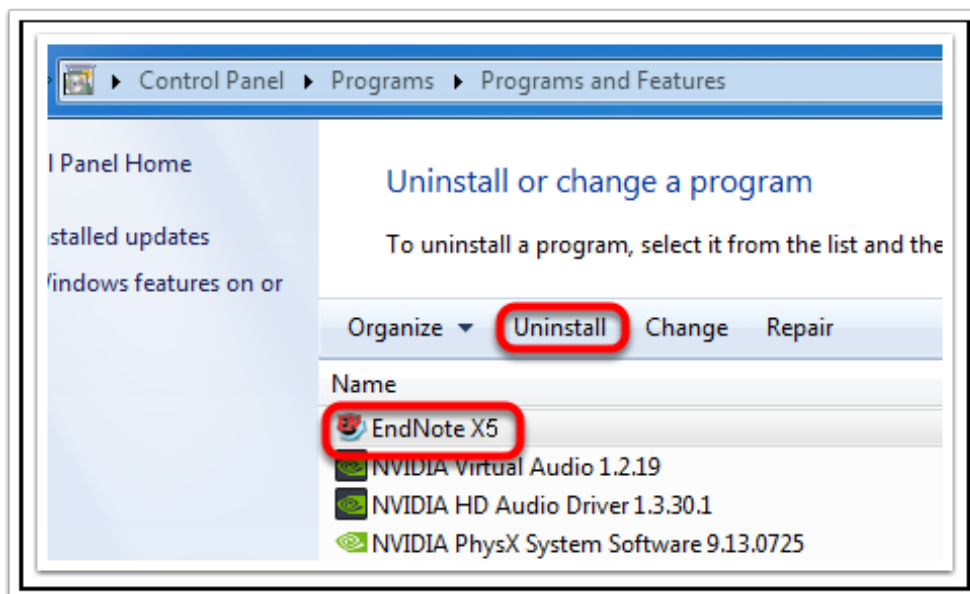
▸ Control Panel ▸ Programs ▸ Programs and Features

l Panel Home

stalled updates

Vindows features on or

Uninstall or change a program

To uninstall a program, select it from the list and the

Organize ▾ Uninstall Change Repair

Name

EndNote X5

NVIDIA Virtual Audio 1.2.19

NVIDIA HD Audio Driver 1.3.30.1

NVIDIA PhysX System Software 9.13.0725